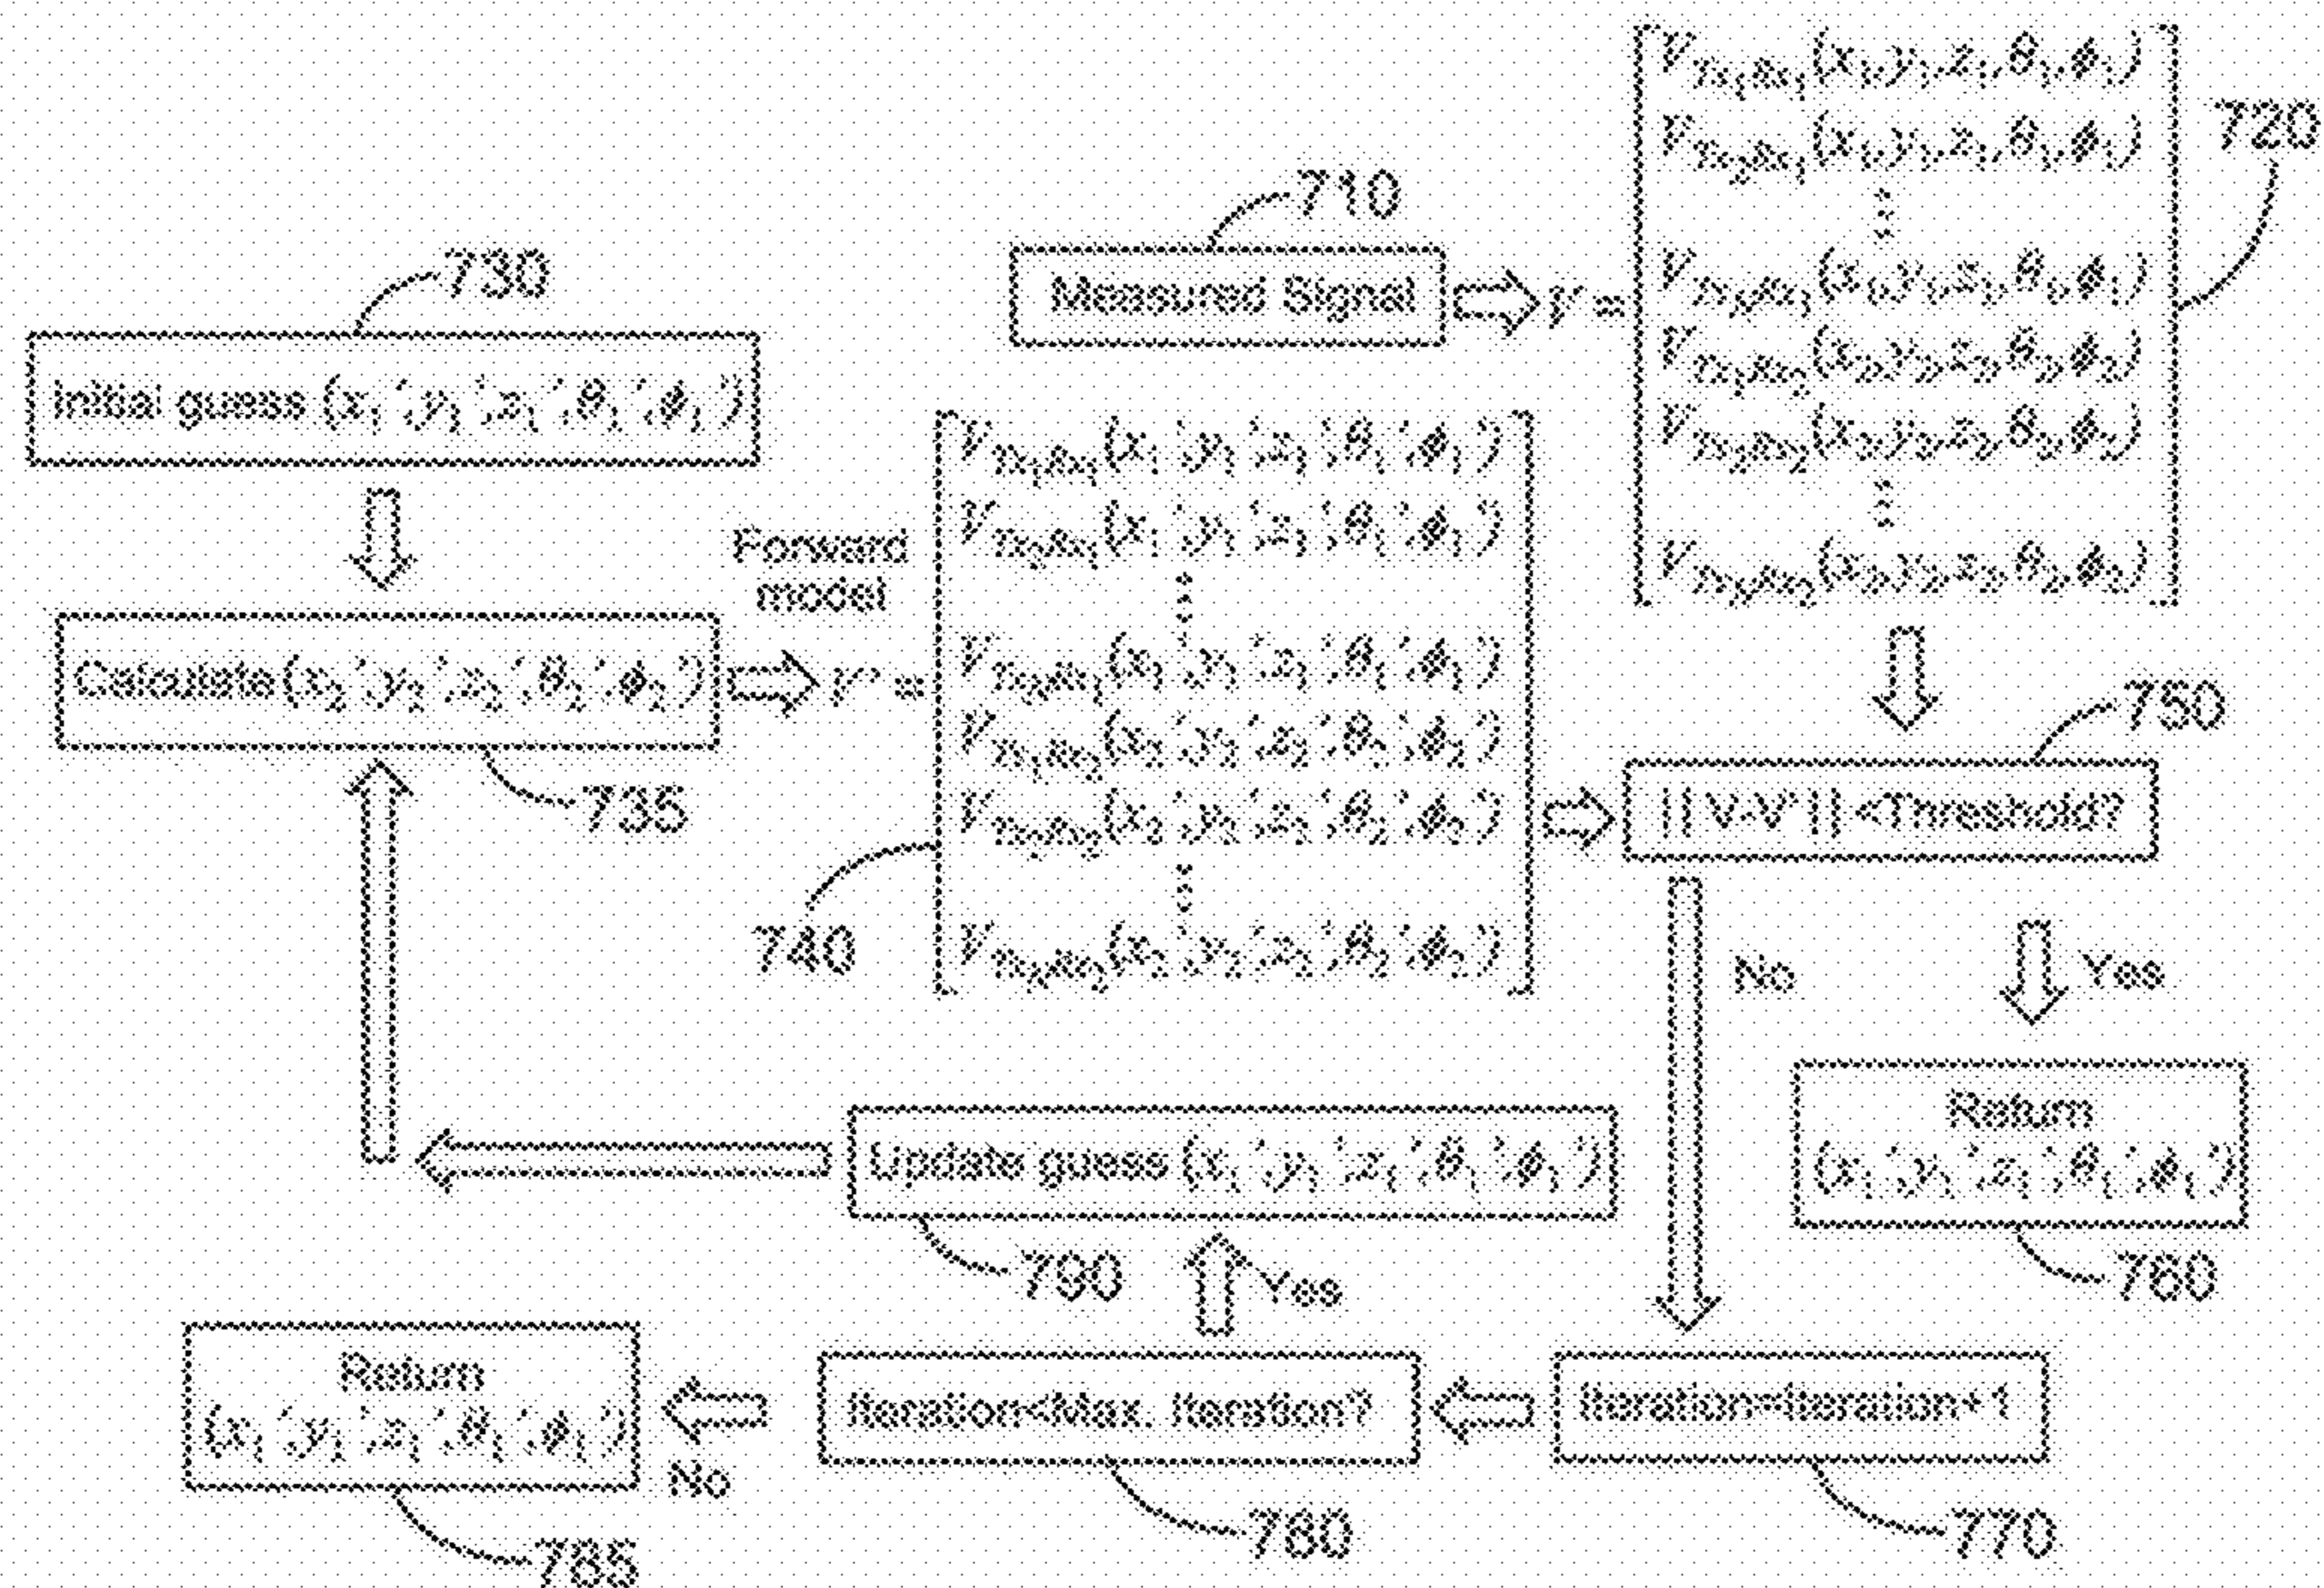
710

Measured Signal $\Rightarrow V =$

$V_{Tx_1Rx_1}(x_1, y_1, z_1, \theta_1, \phi_1)$
$V_{Tx_2Rx_1}(x_1, y_1, z_1, \theta_1, \phi_1)$
⋮
$V_{Tx_NRx_1}(x_1, y_1, z_1, \theta_1, \phi_1)$
$V_{Tx_1Rx_2}(x_2, y_2, z_2, \theta_2, \phi_2)$
$V_{Tx_2Rx_2}(x_2, y_2, z_2, \theta_2, \phi_2)$
⋮
$V_{Tx_NRx_2}(x_2, y_2, z_2, \theta_2, \phi_2)$

720

730

Initial guess $(x_1', y_1', z_1', \theta_1', \phi_1')$

Forward model

Calculate $(x_2', y_2', z_2', \theta_2', \phi_2')$ $\Rightarrow V' =$

$V_{Tx_1Rx_1}(x_1', y_1', z_1', \theta_1', \phi_1')$
$V_{Tx_2Rx_1}(x_1', y_1', z_1', \theta_1', \phi_1')$
⋮
$V_{Tx_NRx_1}(x_1', y_1', z_1', \theta_1', \phi_1')$
$V_{Tx_1Rx_2}(x_2', y_2', z_2', \theta_2', \phi_2')$
$V_{Tx_2Rx_2}(x_2', y_2', z_2', \theta_2', \phi_2')$
⋮
$V_{Tx_NRx_2}(x_2', y_2', z_2', \theta_2', \phi_2')$

735

740

750

||V-V'|| <Threshold?

No

Yes

Return $(x_1', y_1', z_1', \theta_1', \phi_1')$

760

Update guess $(x_1', y_1', z_1', \theta_1', \phi_1')$

790

Yes

Return $(x_1', y_1', z_1', \theta_1', \phi_1')$

No

Iteration<Max. Iteration?

Iteration=Iteration+1

785

780

770